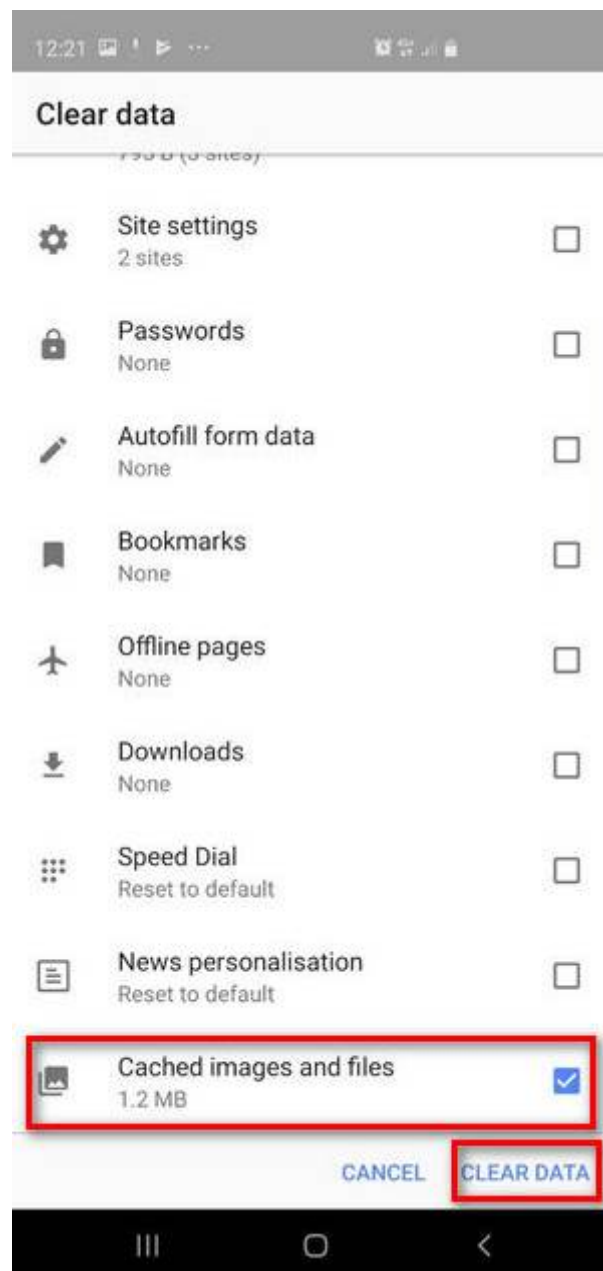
12:21

Clear data

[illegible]

Site settings
2 sites

Passwords
None

Autofill form data
None

Bookmarks
None

Offline pages
None

Downloads
None

Speed Dial
Reset to default

News personalisation
Reset to default

Cached images and files
1.2 MB

CANCEL CLEAR DATA